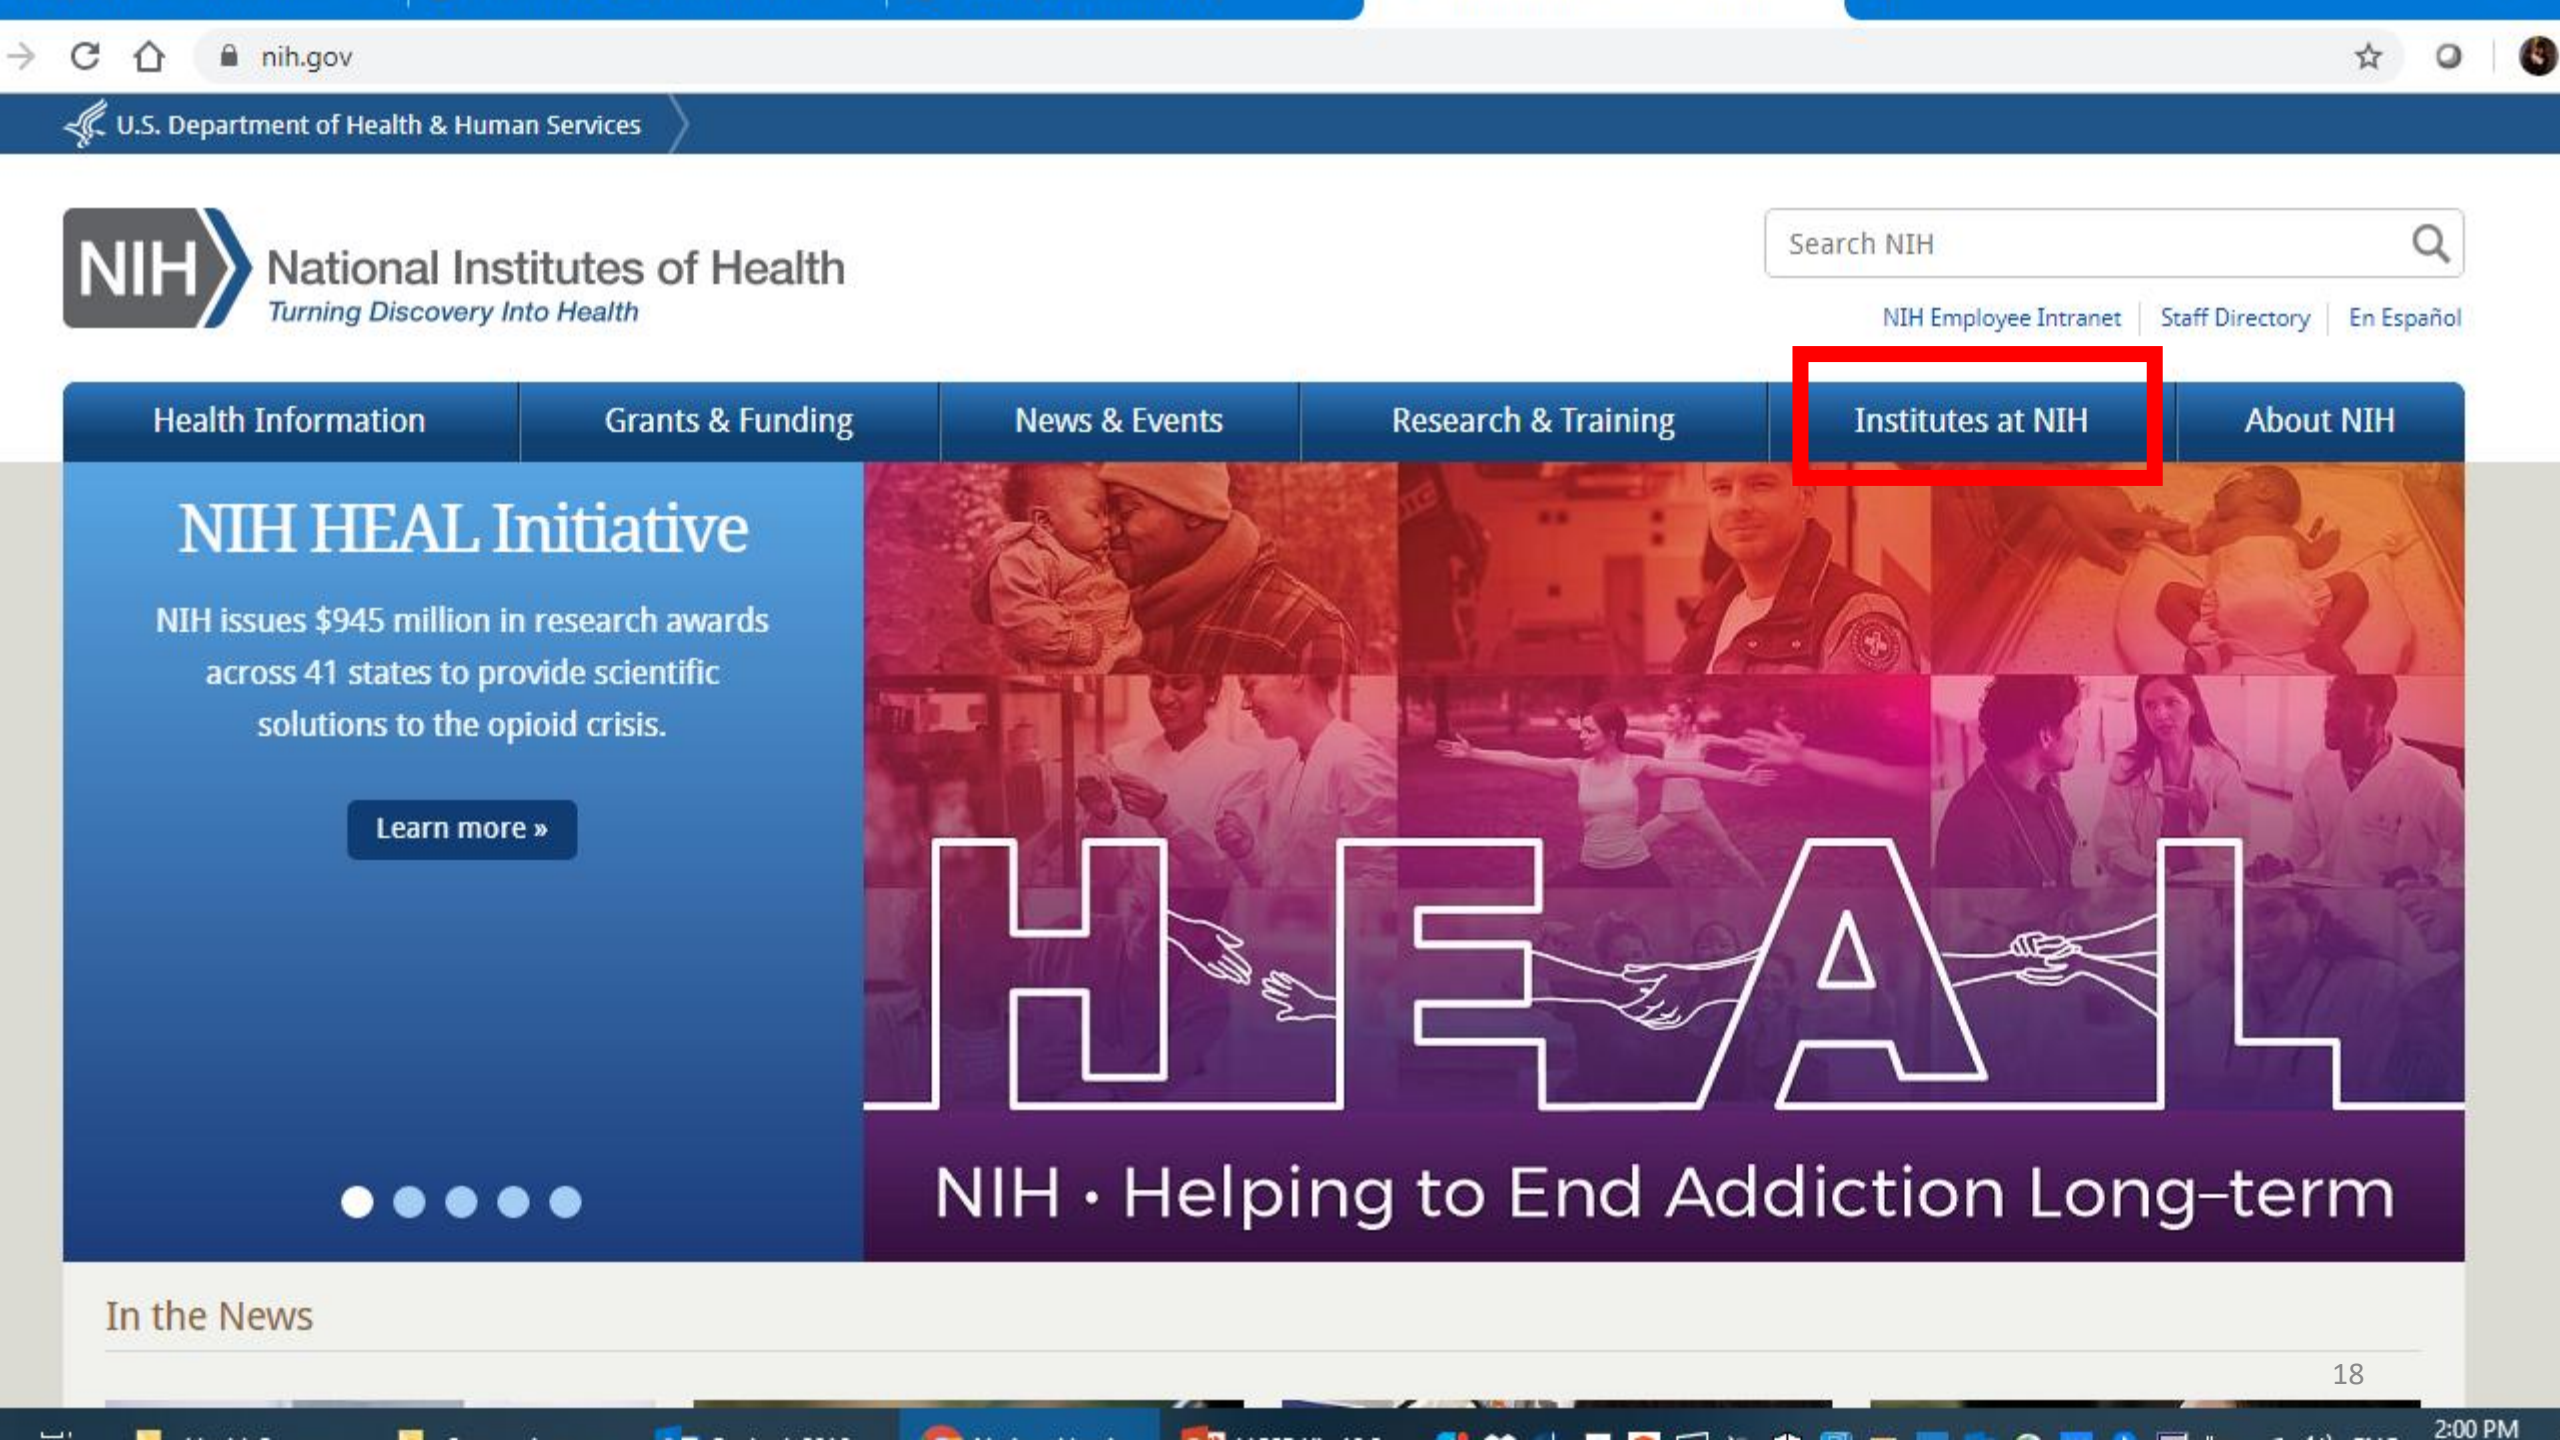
nih.gov

U.S. Department of Health & Human Services

NIH National Institutes of Health
Turning Discovery Into Health

Search NIH

NIH Employee Intranet | Staff Directory | En Español

Health Information | Grants & Funding | News & Events | Research & Training | Institutes at NIH | About NIH

NIH HEAL Initiative

NIH issues $945 million in research awards across 41 states to provide scientific solutions to the opioid crisis.

Learn more »

HEAL

NIH • Helping to End Addiction Long-term

In the News

18

2:00 PM